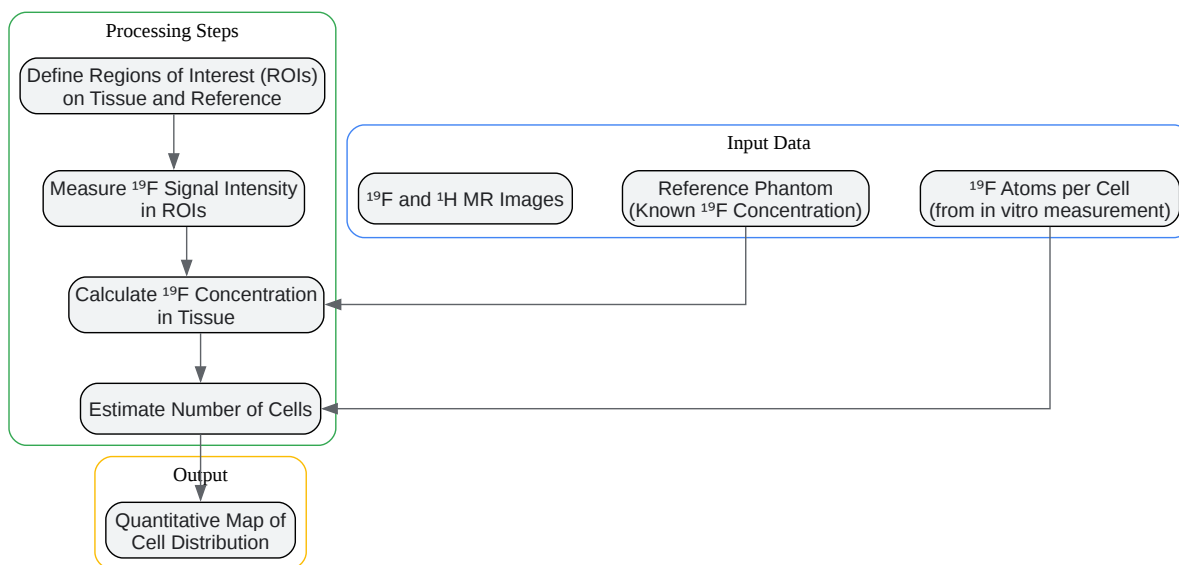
Processing Steps

Define Regions of Interest (ROIs) on Tissue and Reference

Measure $^{19}$F Signal Intensity in ROIs

Calculate $^{19}$F Concentration in Tissue

Estimate Number of Cells

Input Data

$^{19}$F and $^{1}$H MR Images

Reference Phantom (Known $^{19}$F Concentration)

$^{19}$F Atoms per Cell (from in vitro measurement)

Output

Quantitative Map of Cell Distribution